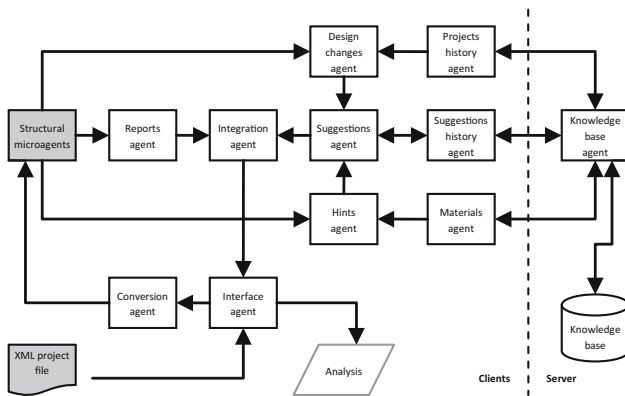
Design changes agent

Projects history agent

Structural microagents

Reports agent

Integration agent

Suggestions agent

Suggestions history agent

Knowledge base agent

Hints agent

Materials agent

Conversion agent

Interface agent

Knowledge base

XML project file

Analysis

Clients

Server